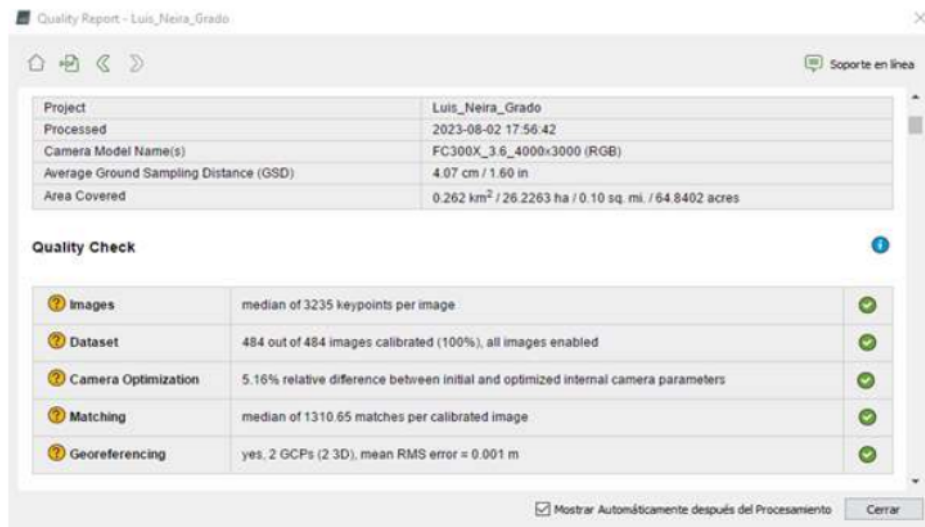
Quality Report - Luis_Neira_Grado

Soporte en línea

| Project | Luis_Neira_Grado |
|---|---|
| Processed | 2023-08-02 17:56:42 |
| Camera Model Name(s) | FC300X_3.6_4000x3000 (RGB) |
| Average Ground Sampling Distance (GSD) | 4.07 cm / 1.60 in |
| Area Covered | 0.262 km$^2$ / 26.2263 ha / 0.10 sq. mi. / 64.8402 acres |

Quality Check

| | | |
|---|---|---|
| Images | median of 3235 keypoints per image | |
| Dataset | 484 out of 484 images calibrated (100%), all images enabled | |
| Camera Optimization | 5.16% relative difference between initial and optimized internal camera parameters | |
| Matching | median of 1310.65 matches per calibrated image | |
| Georeferencing | yes, 2 GCPs (2 3D), mean RMS error = 0.001 m | |

Mostrar Automáticamente después del Procesamiento

Cerrar